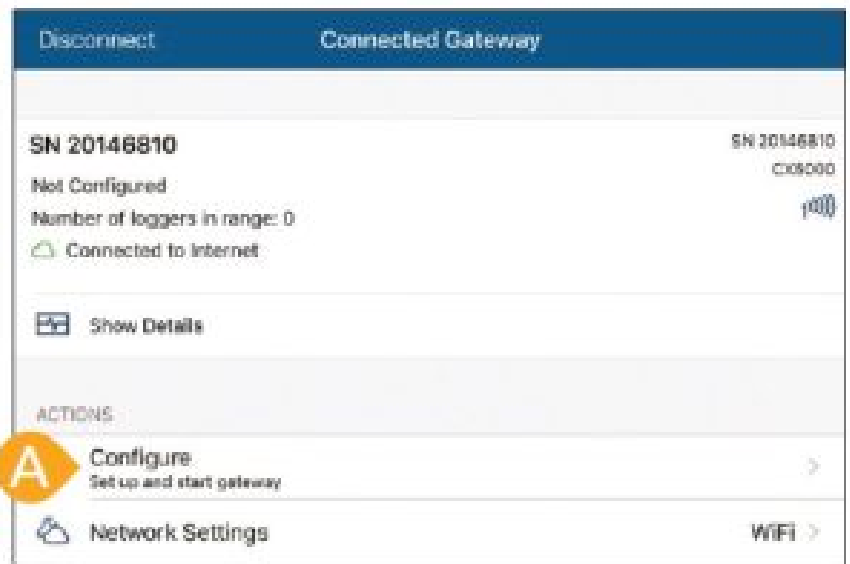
Disconnect

Connected Gateway

SN 20146810

Not Configured

Number of loggers in range: 0

Connected to Internet

SN 20146810

CX5000

Show Details

ACTIONS

A

Configure

Set up and start gateway

Network Settings

WiFi